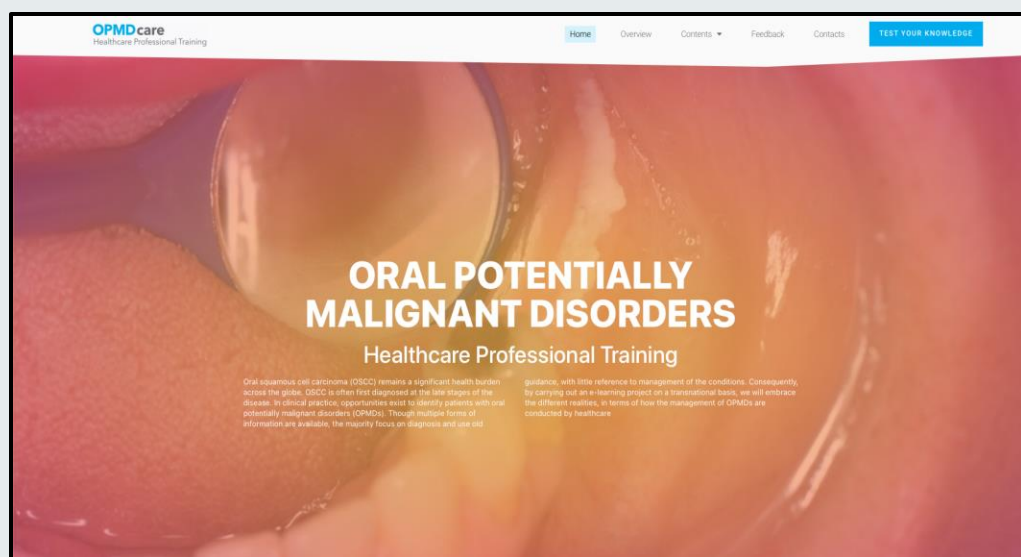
OPMDcare
Healthcare Professional Training

Home Overview Contents Feedback Contacts TEST YOUR KNOWLEDGE

ORAL POTENTIALLY MALIGNANT DISORDERS

Healthcare Professional Training

Oral squamous cell carcinoma (OSCC) remains a significant health burden across the globe. OSCC is often first diagnosed at the late stages of the disease. In clinical practice, opportunities exist to identify patients with oral potentially malignant disorders (OPMDs). Though multiple forms of information are available, the majority focus on diagnosis and use old

guidance, with little reference to management of the conditions. Consequently, by carrying out an e-learning project on a transnational basis, we will embrace the different realities, in terms of how the management of OPMDs are conducted by healthcare